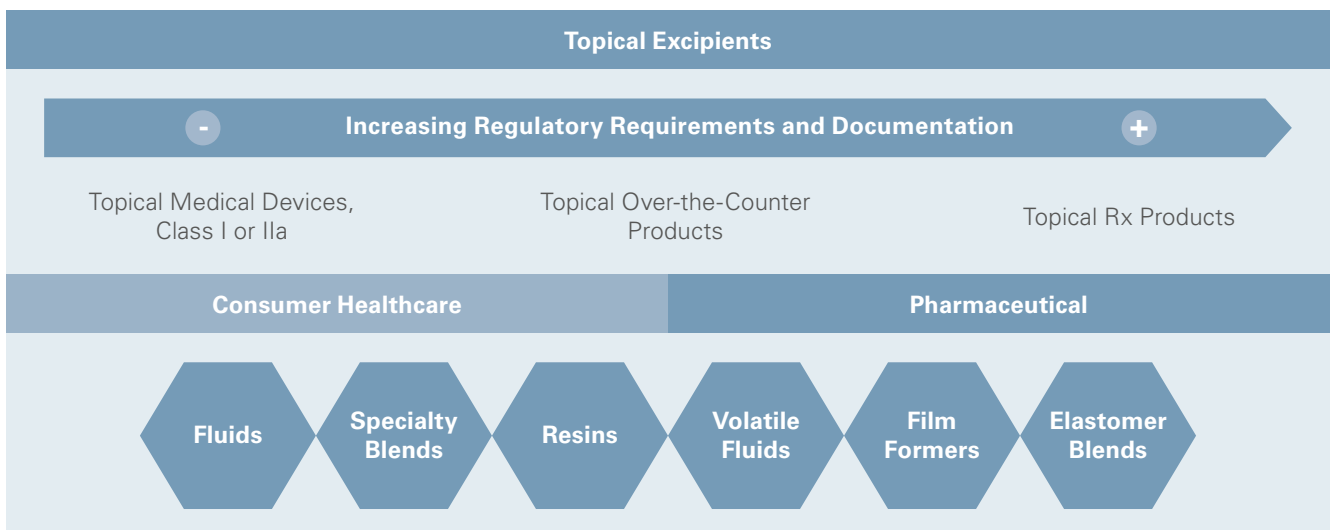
Topical Excipients

- Increasing Regulatory Requirements and Documentation +

Topical Medical Devices, Class I or IIa

Topical Over-the-Counter Products

Topical Rx Products

Consumer Healthcare

Pharmaceutical

Fluids

Specialty Blends

Resins

Volatile Fluids

Film Formers

Elastomer Blends